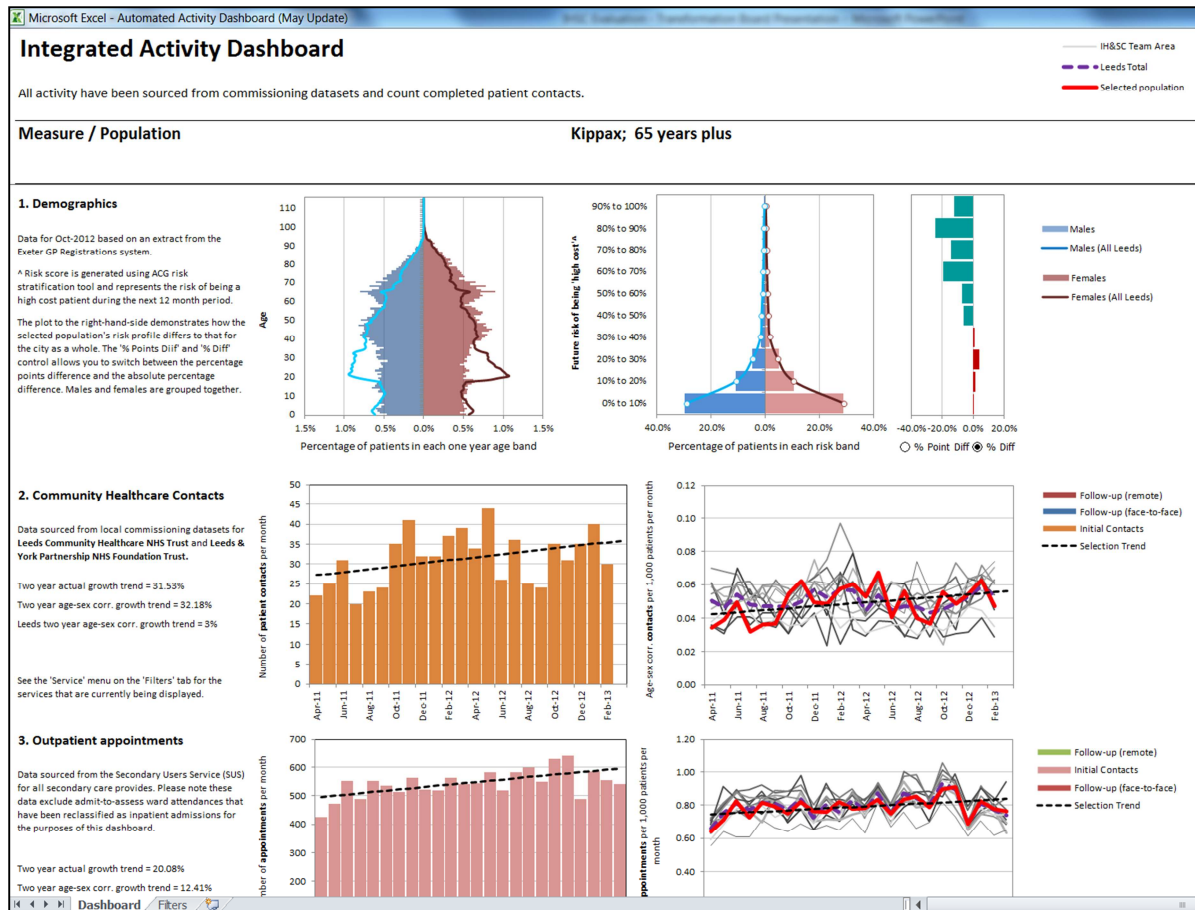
Microsoft Excel - Automated Activity Dashboard (May Update)

Integrated Activity Dashboard

IH&SC Team Area
Leeds Total
Selected population

All activity have been sourced from commissioning datasets and count completed patient contacts.

Measure / Population

Kippax; 65 years plus

1. Demographics

Data for Oct-2012 based on an extract from the Exeter GP Registrations system.

^ Risk score is generated using ACG risk stratification tool and represents the risk of being a high cost patient during the next 12 month period.

The plot to the right-hand-side demonstrates how the selected population's risk profile differs to that for the city as a whole. The '% Points Diff' and '% Diff' control allows you to switch between the percentage points difference and the absolute percentage difference. Males and females are grouped together.

Age

110
100
90
80
70
60
50
40
30
20
10
0

1.5% 1.0% 0.5% 0.0% 0.5% 1.0% 1.5%

Percentage of patients in each one year age band

Future risk of being 'high cost'^

90% to 100%
80% to 90%
70% to 80%
60% to 70%
50% to 60%
40% to 50%
30% to 40%
20% to 30%
10% to 20%
0% to 10%

40.0% 20.0% 0.0% 20.0% 40.0%

Percentage of patients in each risk band

-40.0% -20.0% 0.0% 20.0%

% Point Diff % Diff

Males
Males (All Leeds)
Females
Females (All Leeds)

2. Community Healthcare Contacts

Data sourced from local commissioning datasets for **Leeds Community Healthcare NHS Trust** and **Leeds & York Partnership NHS Foundation Trust.**

Two year actual growth trend = 31.53%

Two year age-sex corr. growth trend = 32.18%

Leeds two year age-sex corr. growth trend = 3%

See the 'Service' menu on the 'Filters' tab for the services that are currently being displayed.

Number of patient contacts per month

50
45
40
35
30
25
20
15
10
5
0

Apr-11 Jun-11 Aug-11 Oct-11 Dec-11 Feb-12 Apr-12 Jun-12 Aug-12 Oct-12 Dec-12 Feb-13

Age-sex corr. contacts per 1,000 patients per month

0.12
0.10
0.08
0.06
0.04
0.02
0.00

Apr-11 Jun-11 Aug-11 Oct-11 Dec-11 Feb-12 Apr-12 Jun-12 Aug-12 Oct-12 Dec-12 Feb-13

Follow-up (remote)
Follow-up (face-to-face)
Initial Contacts
Selection Trend

3. Outpatient appointments

Data sourced from the Secondary Users Service (SUS) for all secondary care provides. Please note these data exclude admit-to-assess ward attendances that have been reclassified as inpatient admissions for the purposes of this dashboard.

Two year actual growth trend = 20.08%

Two year age-sex corr. growth trend = 12.41%

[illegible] of appointments per month

700
600
500
400
300
200

appointments per 1,000 patients per month

1.20
1.00
0.80
0.60
0.40

Follow-up (remote)
Initial Contacts
Follow-up (face-to-face)
Selection Trend

Dashboard Filters